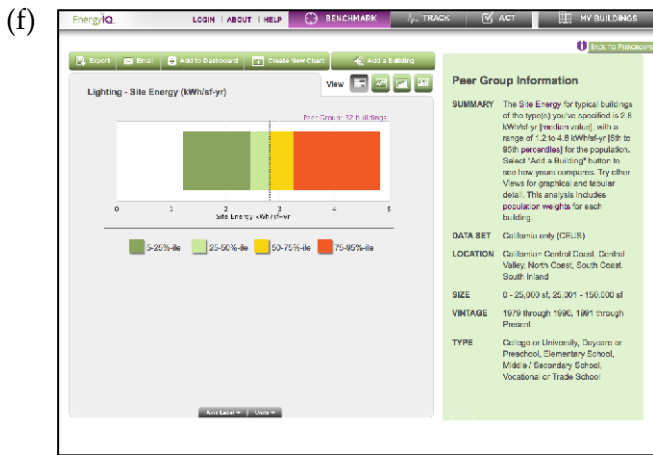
(f)

EnergyIQ

LOGIN | ABOUT | HELP

BENCHMARK

TRACK

ACT

MY BUILDINGS

BACK TO PERCENTILES

Export

Email

Add to Dashboard

Create New Chart

Add a Building

View

Lighting - Site Energy (kWh/sf-yr)

Peer Group: 32 buildings

0 1 2 3 4 5

Site Energy kWh/sf-yr

5-25%-ile

25-50%-ile

50-75%-ile

75-95%-ile

Axis Label

Units

Peer Group Information

SUMMARY The Site Energy for typical buildings of the type(s) you've specified is 2.8 kWh/sf-yr [median value], with a range of 1.2 to 4.8 kWh/sf-yr [5th to 95th percentiles] for the population. Select "Add a Building" button to see how yours compares. Try other Views for graphical and tabular detail. This analysis includes population weights for each building.

DATA SET California only (CEUS)

LOCATION California: Central Coast, Central Valley, North Coast, South Coast, South Inland

SIZE 0 - 25,000 sf, 25,001 - 150,000 sf

VINTAGE 1979 through 1990, 1991 through Present

TYPE College or University, Daycare or Preschool, Elementary School, Middle / Secondary School, Vocational or Trade School